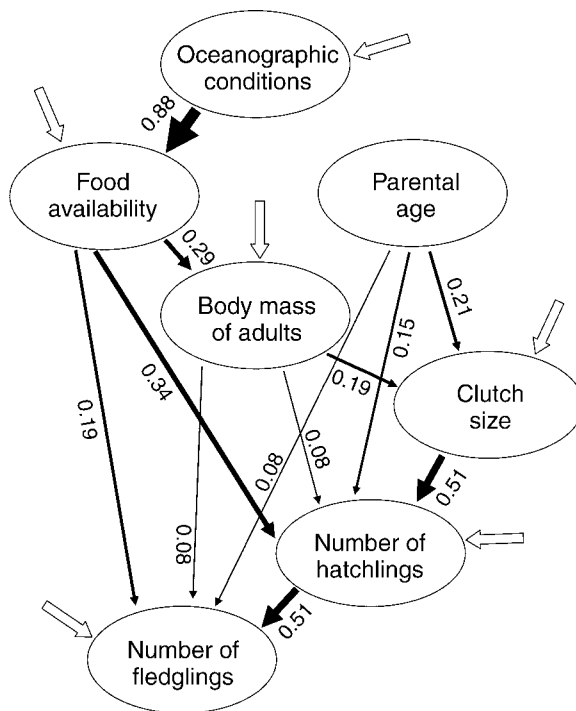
Oceanographic conditions

0.88

Food availability

Parental age

0.29

Body mass of adults

0.21

0.15

Clutch size

0.19

0.34

0.19

0.08

0.08

0.51

0.08

Number of hatchlings

0.51

Number of fledglings